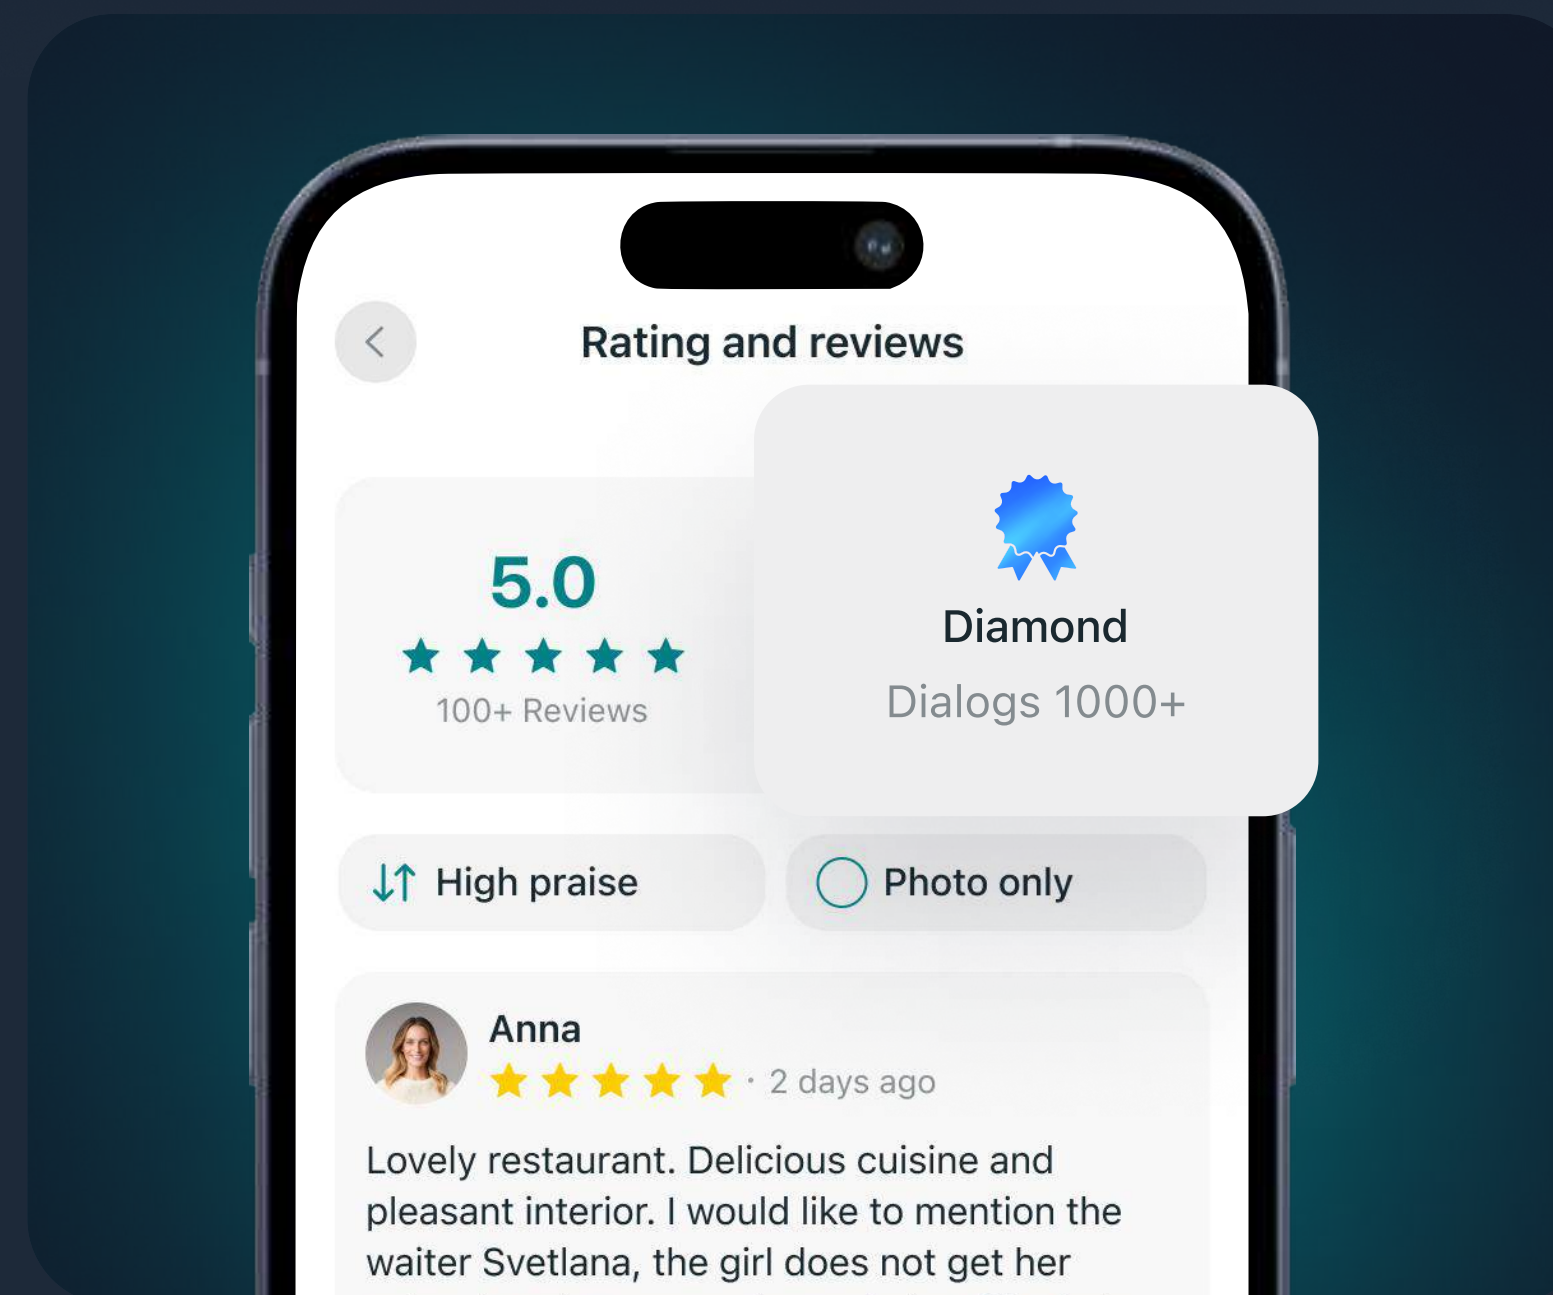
Rating and reviews

5.0

100+ Reviews

Diamond

Dialogs 1000+

High praise

Photo only

Anna

· 2 days ago

Lovely restaurant. Delicious cuisine and pleasant interior. I would like to mention the waiter Svetlana, the girl does not get her